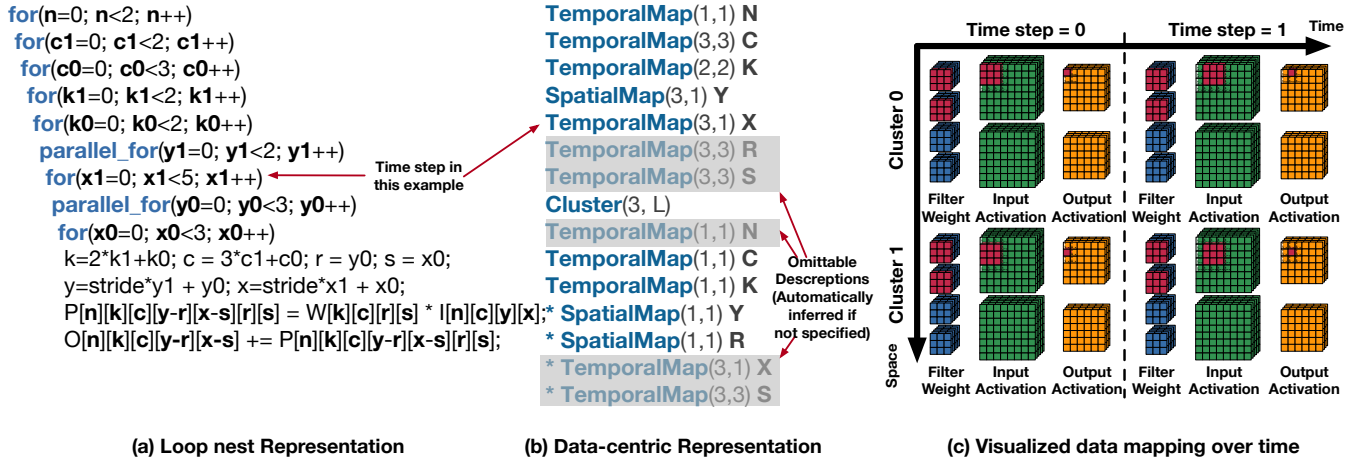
for(n=0; n<2; n++)
for(c1=0; c1<2; c1++)
for(c0=0; c0<3; c0++)
for(k1=0; k1<2; k1++)
for(k0=0; k0<2; k0++)
parallel_for(y1=0; y1<2; y1++)
for(x1=0; x1<5; x1++)
parallel_for(y0=0; y0<3; y0++)
for(x0=0; x0<3; x0++)
k=2*k1+k0; c = 3*c1+c0; r = y0; s = x0;
y=stride*y1 + y0; x=stride*x1 + x0;
P[n][k][c][y-r][x-s][r][s] = W[k][c][r][s] * I[n][c][y][x];
O[n][k][c][y-r][x-s] += P[n][k][c][y-r][x-s][r][s];

Time step in this example

TemporalMap(1,1) N
TemporalMap(3,3) C
TemporalMap(2,2) K
SpatialMap(3,1) Y
TemporalMap(3,1) X
TemporalMap(3,3) R
TemporalMap(3,3) S
Cluster(3, L)
TemporalMap(1,1) N
TemporalMap(1,1) C
TemporalMap(1,1) K
* SpatialMap(1,1) Y
* SpatialMap(1,1) R
* TemporalMap(3,1) X
* TemporalMap(3,3) S

Omittable Descreptions (Automatically inferred if not specified)

Time step = 0
Time step = 1
Time
Cluster 0
Cluster 1
Space
Filter Weight
Input Activation
Output Activation
Filter Weight
Input Activation
Output Activation
Filter Weight
Input Activation
Output Activation
Filter Weight
Input Activation
Output Activation

(a) Loop nest Representation
(b) Data-centric Representation
(c) Visualized data mapping over time